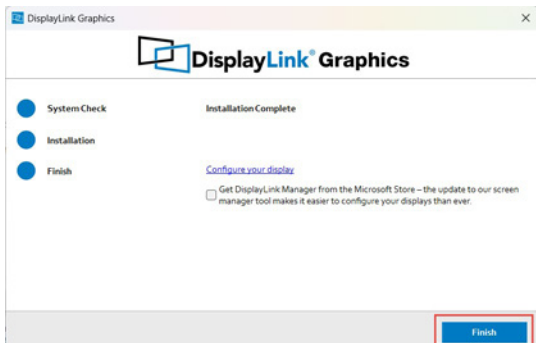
DisplayLink Graphics

×

DisplayLink® Graphics

System Check

Installation

Finish

Installation Complete

Configure your display

Get DisplayLink Manager from the Microsoft Store – the update to our screen manager tool makes it easier to configure your displays than ever.

Finish